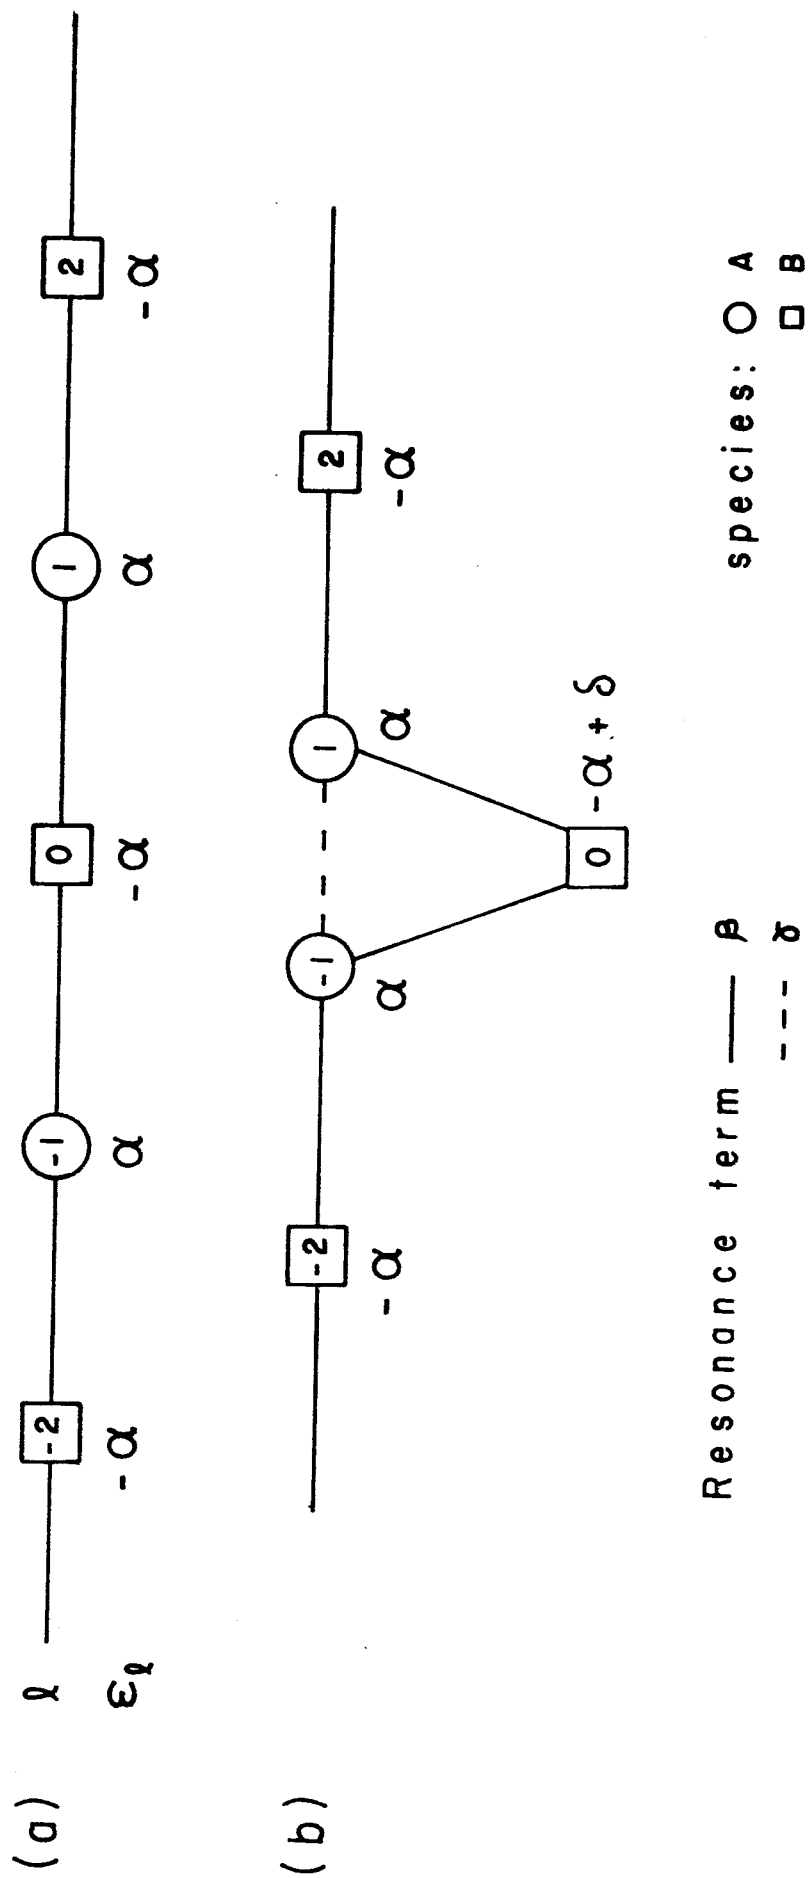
(a) $\ell$
$\varepsilon_\ell$

-2
$-\alpha$

-1
$\alpha$

0
$-\alpha$

1
$\alpha$

2
$-\alpha$

(b)

-2
$-\alpha$

-1
$\alpha$

0
$-\alpha + \delta$

1
$\alpha$

2
$-\alpha$

Resonance term —— $\beta$
- - - $\gamma$

species: ○ A
□ B